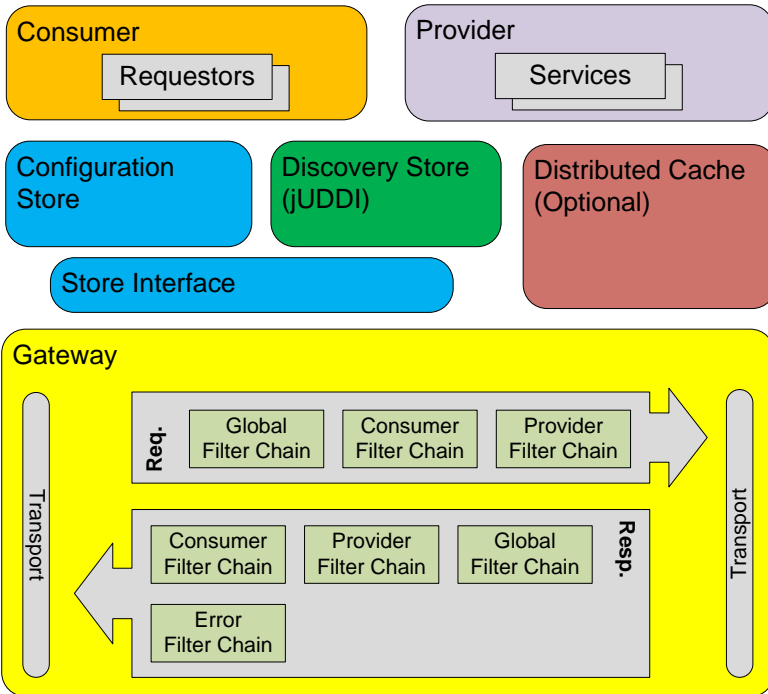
Consumer

Requestors

Provider

Services

Configuration Store

Discovery Store (jUDDI)

Distributed Cache (Optional)

Store Interface

Gateway

Transport

Req.

Global Filter Chain

Consumer Filter Chain

Provider Filter Chain

Transport

Resp.

Consumer Filter Chain

Provider Filter Chain

Global Filter Chain

Error Filter Chain